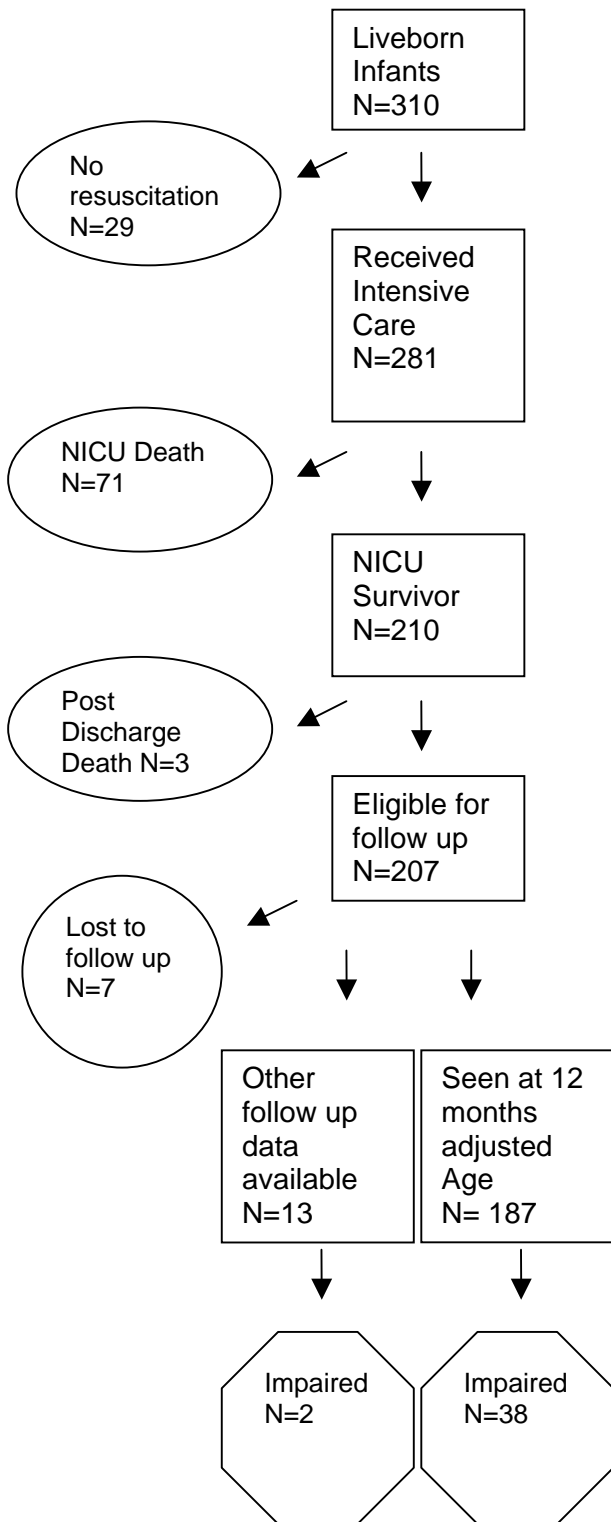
Liveborn Infants
N=310

No resuscitation
N=29

Received Intensive Care
N=281

NICU Death
N=71

NICU Survivor
N=210

Post Discharge Death N=3

Eligible for follow up
N=207

Lost to follow up
N=7

Other follow up data available
N=13

Seen at 12 months adjusted Age
N= 187

Impaired
N=2

Impaired
N=38